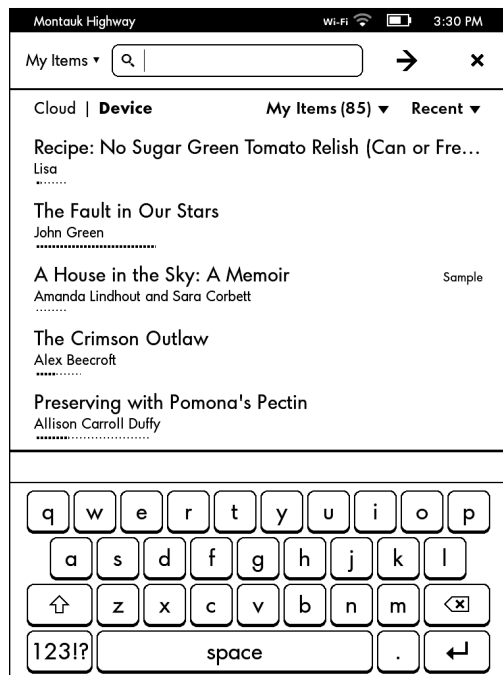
Montauk Highway Wi-Fi 3:30 PM

My Items ▾ → ×

Cloud | Device My Items (85) ▾ Recent ▾

Recipe: No Sugar Green Tomato Relish (Can or Fre…
Lisa

The Fault in Our Stars
John Green

A House in the Sky: A Memoir Sample
Amanda Lindhout and Sara Corbett

The Crimson Outlaw
Alex Beecroft

Preserving with Pomona's Pectin
Allison Carroll Duffy

q w e r t y u i o p
a s d f g h j k l
z x c v b n m
123!? space .